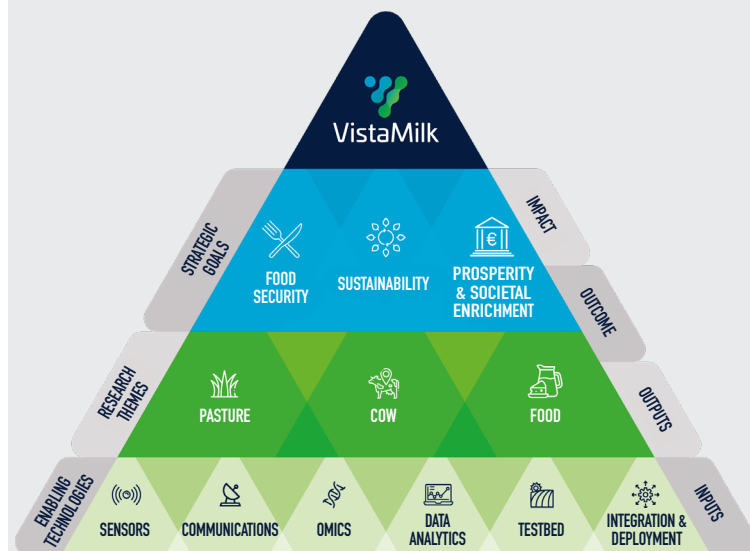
VistaMilk

STRATEGIC GOALS

FOOD SECURITY

SUSTAINABILITY

€

PROSPERITY & SOCIETAL ENRICHMENT

IMPACT

OUTCOME

RESEARCH THEMES

PASTURE

COW

FOOD

OUTPUTS

ENABLING TECHNOLOGIES

SENSORS

COMMUNICATIONS

OMICS

DATA ANALYTICS

TESTBED

INTEGRATION & DEPLOYMENT

INPUTS